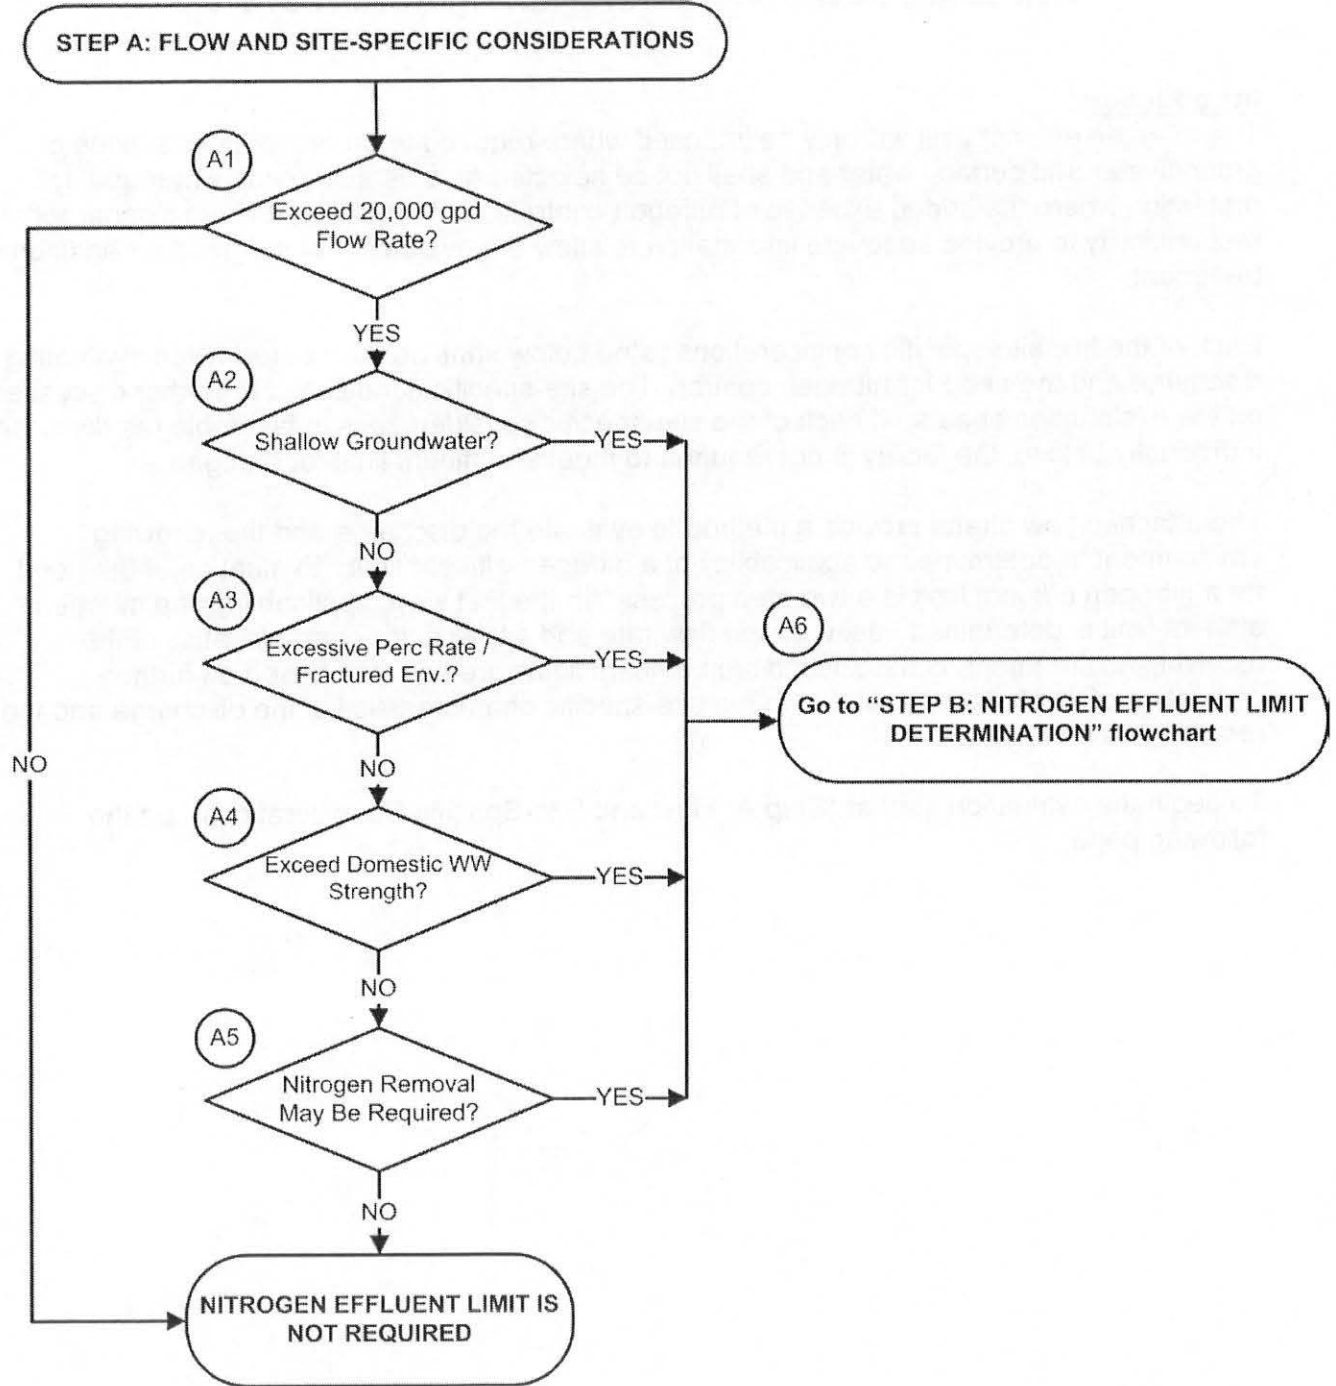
STEP A: FLOW AND SITE-SPECIFIC CONSIDERATIONS

A1

Exceed 20,000 gpd Flow Rate?

NO

YES

A2

Shallow Groundwater?

YES

NO

A3

Excessive Perc Rate / Fractured Env.?

YES

A6

Go to "STEP B: NITROGEN EFFLUENT LIMIT DETERMINATION" flowchart

NO

A4

Exceed Domestic WW Strength?

YES

NO

A5

Nitrogen Removal May Be Required?

YES

NO

NITROGEN EFFLUENT LIMIT IS NOT REQUIRED